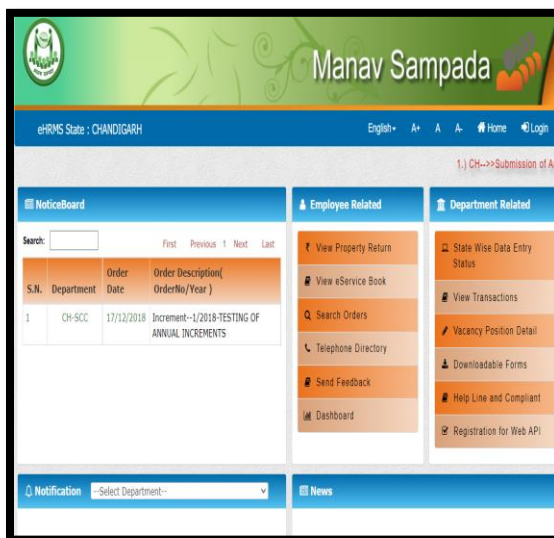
Manav Sampada

eHRMS State : CHANDIGARH

English A+ A A- Home Login

1.) CH-->>Submission of A

NoticeBoard

Search:

First Previous 1 Next Last

| S.N. | Department | Order Date | Order Description( OrderNo/Year ) |
|---|---|---|---|
| 1 | CH-SCC | 17/12/2018 | Increment--1/2018-TESTING OF ANNUAL INCREMENTS |

Employee Related

View Property Return

View eService Book

Search Orders

Telephone Directory

Send Feedback

Dashboard

Department Related

State Wise Data Entry Status

View Transactions

Vacancy Position Detail

Downloadable Forms

Help Line and Compliant

Registration for Web API

Notification --Select Department--

News